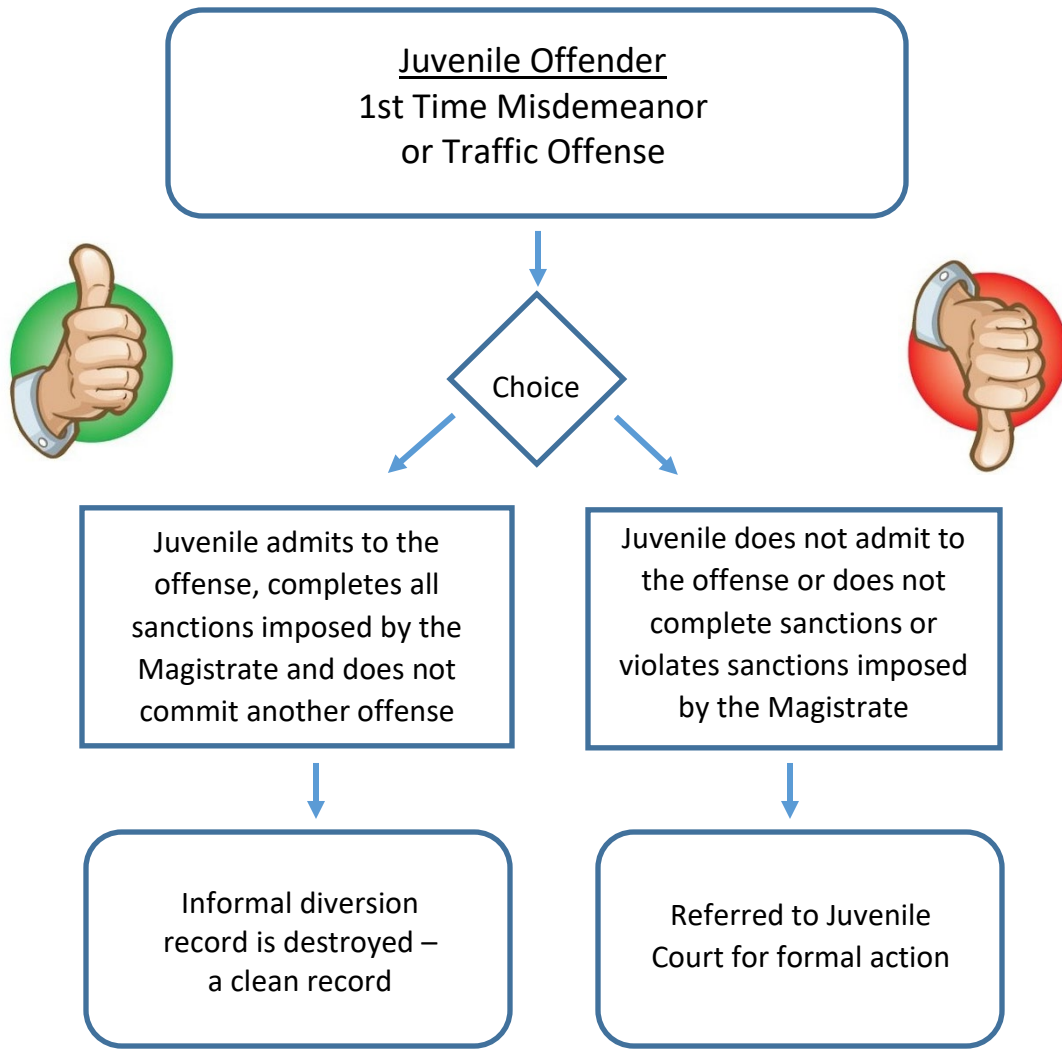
Juvenile Offender
1st Time Misdemeanor or Traffic Offense

Choice

Juvenile admits to the offense, completes all sanctions imposed by the Magistrate and does not commit another offense

Juvenile does not admit to the offense or does not complete sanctions or violates sanctions imposed by the Magistrate

Informal diversion record is destroyed – a clean record

Referred to Juvenile Court for formal action